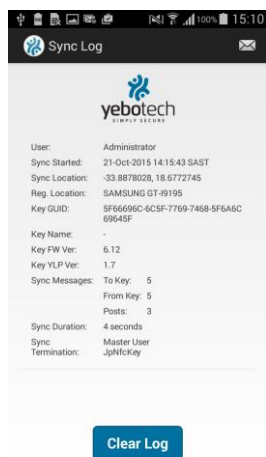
100% 15:10

Sync Log

yebotech
SIMPLY SECURE

| | |
|---|---|
| User: | Administrator |
| Sync Started: | 21-Oct-2015 14:15:43 SAST |
| Sync Location: | -33.8878028, 18.6772745 |
| Reg. Location: | SAMSUNG GT-I9195 |
| Key GUID: | 5F66696C-6C5F-7769-7468-5F6A6C69645F |
| Key Name: | - |
| Key FW Ver: | 6.12 |
| Key YLP Ver: | 1.7 |
| Sync Messages: | To Key: 5 |
| | From Key: 5 |
| | Posts: 3 |
| Sync Duration: | 4 seconds |
| Sync Termination: | Master User JpNfcKey |

Clear Log